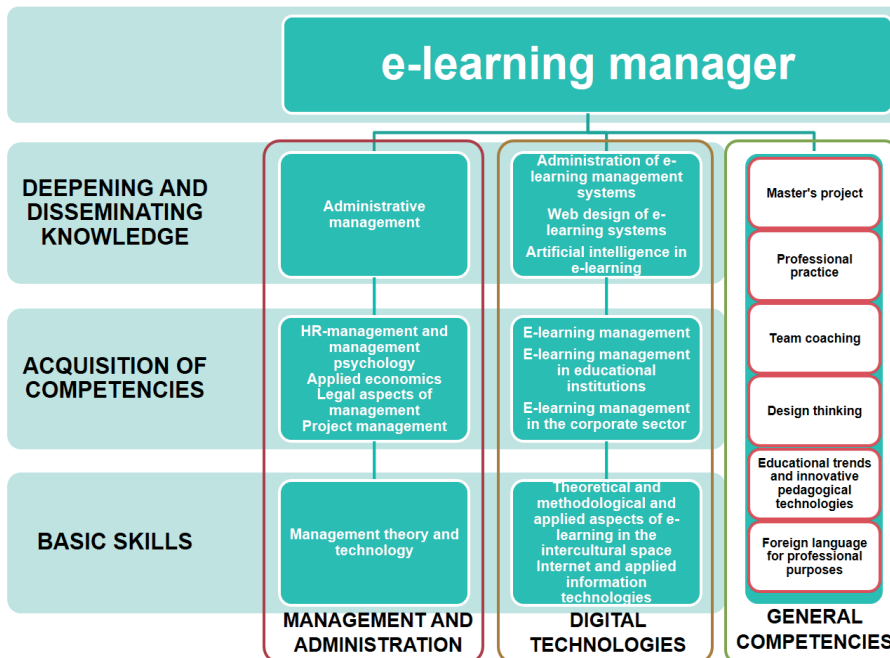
e-learning manager

DEEPENING AND DISSEMINATING KNOWLEDGE

Administrative management

Administration of e-learning management systems
Web design of e-learning systems
Artificial intelligence in e-learning

Master's project

Professional practice

Team coaching

Design thinking

Educational trends and innovative pedagogical technologies

Foreign language for professional purposes

ACQUISITION OF COMPETENCIES

HR-management and management psychology
Applied economics
Legal aspects of management
Project management

E-learning management
E-learning management in educational institutions
E-learning management in the corporate sector

BASIC SKILLS

Management theory and technology

Theoretical and methodological and applied aspects of e-learning in the intercultural space
Internet and applied information technologies

MANAGEMENT AND ADMINISTRATION

DIGITAL TECHNOLOGIES

GENERAL COMPETENCIES